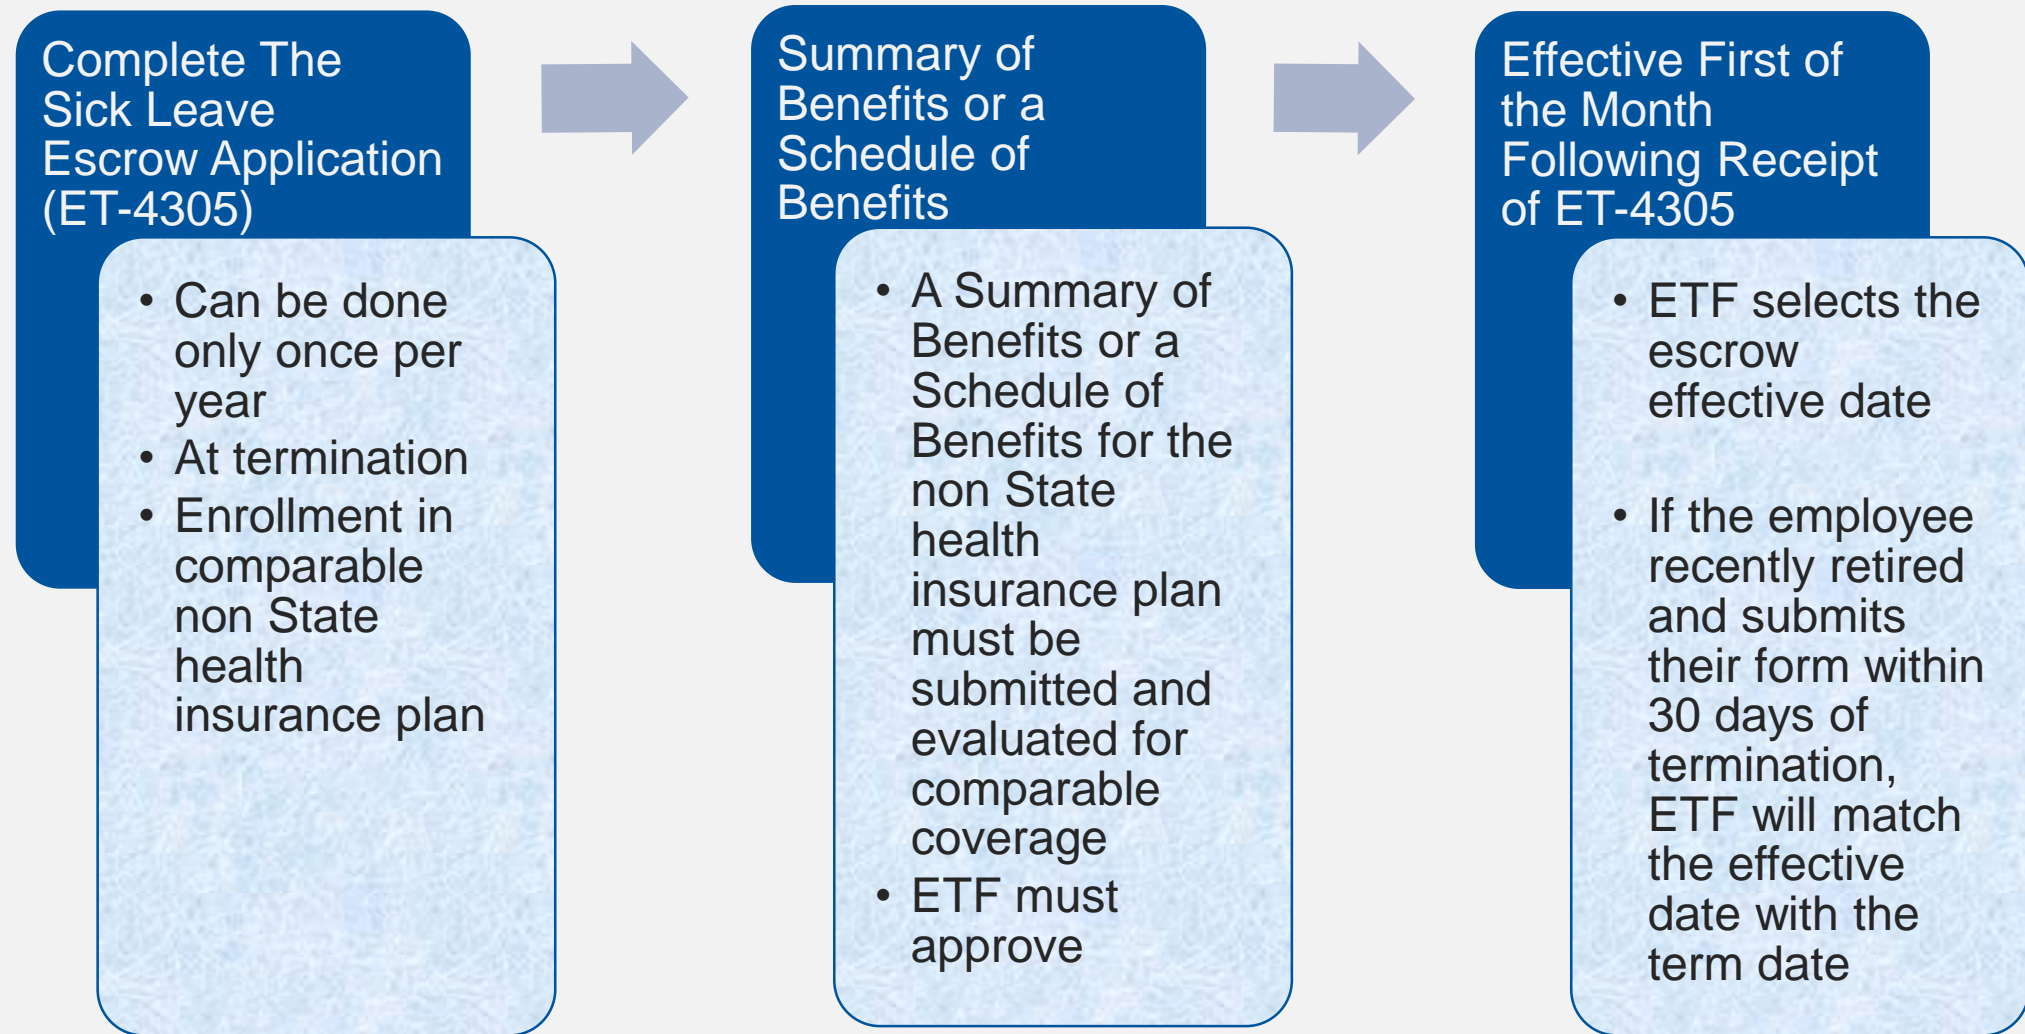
Complete The Sick Leave Escrow Application (ET-4305)

- Can be done only once per year
- At termination
- Enrollment in comparable non State health insurance plan

Summary of Benefits or a Schedule of Benefits

- A Summary of Benefits or a Schedule of Benefits for the non State health insurance plan must be submitted and evaluated for comparable coverage
- ETF must approve

Effective First of the Month Following Receipt of ET-4305

- ETF selects the escrow effective date
- If the employee recently retired and submits their form within 30 days of termination, ETF will match the effective date with the term date